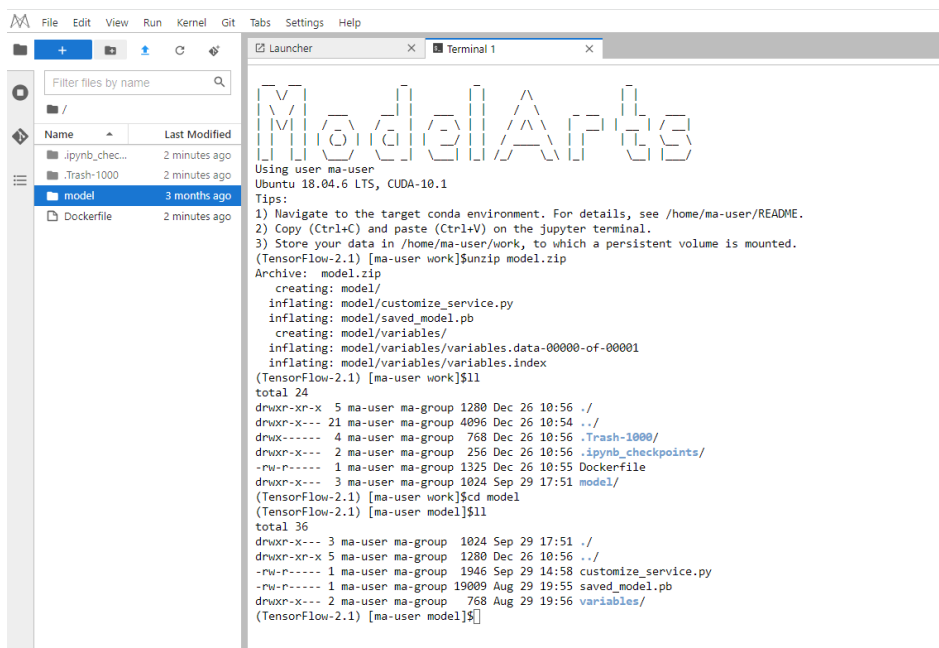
File Edit View Run Kernel Git Tabs Settings Help

+

Filter files by name

/

| Name | Last Modified |
|---|---|
| .ipynb_chec... | 2 minutes ago |
| .Trash-1000 | 2 minutes ago |
| model | 3 months ago |
| Dockerfile | 2 minutes ago |

Launcher
Terminal 1

ModelArts

Using user ma-user
Ubuntu 18.04.6 LTS, CUDA-10.1
Tips:
1) Navigate to the target conda environment. For details, see /home/ma-user/README.
2) Copy (Ctrl+C) and paste (Ctrl+V) on the jupyter terminal.
3) Store your data in /home/ma-user/work, to which a persistent volume is mounted.
(TensorFlow-2.1) [ma-user work]$unzip model.zip
Archive: model.zip
creating: model/
inflating: model/customize_service.py
inflating: model/saved_model.pb
creating: model/variables/
inflating: model/variables/variables.data-00000-of-00001
inflating: model/variables/variables.index
(TensorFlow-2.1) [ma-user work]$ll
total 24
drwxr-xr-x 5 ma-user ma-group 1280 Dec 26 10:56 ./
drwxr-xr-- 21 ma-user ma-group 4096 Dec 26 10:54 ../
drwx------ 4 ma-user ma-group 768 Dec 26 10:56 .Trash-1000/
drwxr-x--- 2 ma-user ma-group 256 Dec 26 10:56 .ipynb_checkpoints/
-rw-r----- 1 ma-user ma-group 1325 Dec 26 10:55 Dockerfile
drwxr-x--- 3 ma-user ma-group 1024 Sep 29 17:51 model/
(TensorFlow-2.1) [ma-user work]$cd model
(TensorFlow-2.1) [ma-user model]$ll
total 36
drwxr-x--- 3 ma-user ma-group 1024 Sep 29 17:51 ./
drwxr-xr-x 5 ma-user ma-group 1280 Dec 26 10:56 ../
-rw-r----- 1 ma-user ma-group 1946 Sep 29 14:58 customize_service.py
-rw-r----- 1 ma-user ma-group 19009 Aug 29 19:55 saved_model.pb
drwxr-x--- 2 ma-user ma-group 768 Aug 29 19:56 variables/
(TensorFlow-2.1) [ma-user model]$